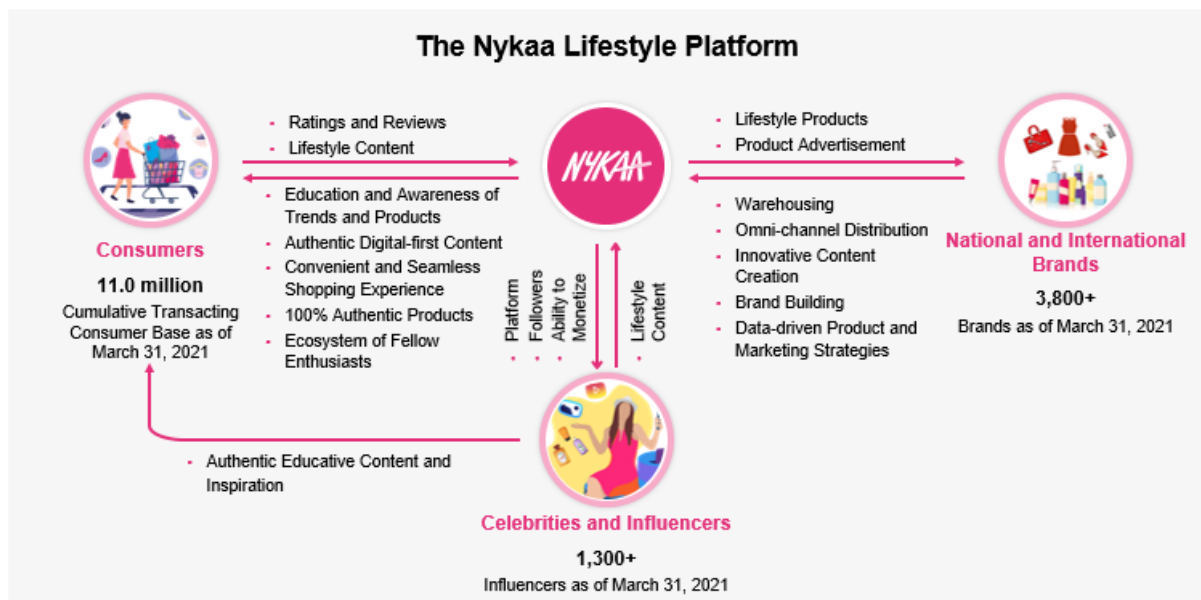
The Nykaa Lifestyle Platform

- Ratings and Reviews
- Lifestyle Content

- Education and Awareness of Trends and Products
- Authentic Digital-first Content
- Convenient and Seamless Shopping Experience
- 100% Authentic Products
- Ecosystem of Fellow Enthusiasts

Consumers

11.0 million

Cumulative Transacting Consumer Base as of March 31, 2021

NYKAA

- Lifestyle Products
- Product Advertisement

- Warehousing
- Omni-channel Distribution
- Innovative Content Creation
- Brand Building
- Data-driven Product and Marketing Strategies

National and International Brands

3,800+

Brands as of March 31, 2021

- Platform
- Followers
- Ability to Monetize

- Lifestyle Content

- Authentic Educative Content and Inspiration

Celebrities and Influencers

1,300+

Influencers as of March 31, 2021